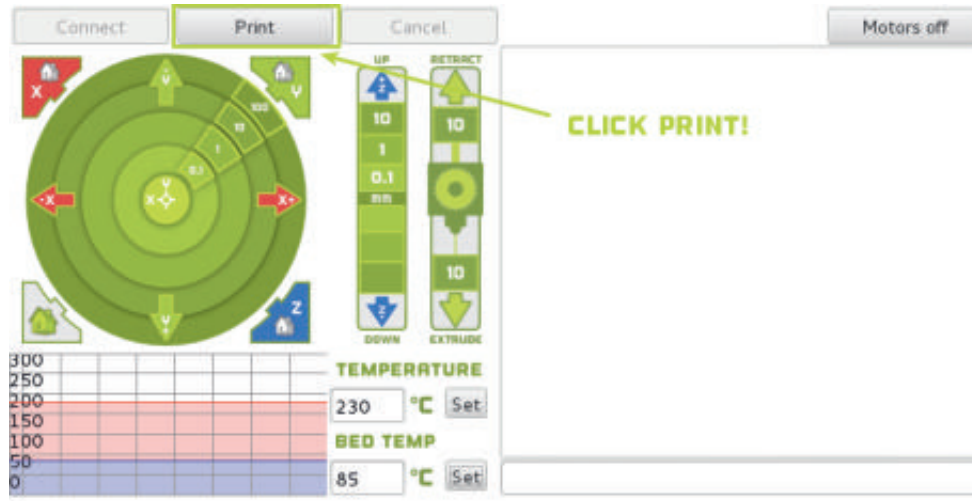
Connect

Print

Cancel

Motors off

CLICK PRINT!

X

Y

Z

Y+

Y-

-X

X+

100

10

1

0.1

UP

Z

10

1

0.1

mm

Z

DOWN

RETRACT

10

10

EXTRUDE

300
250
200
150
100
50
0

TEMPERATURE

230 °C Set

BED TEMP

85 °C Set